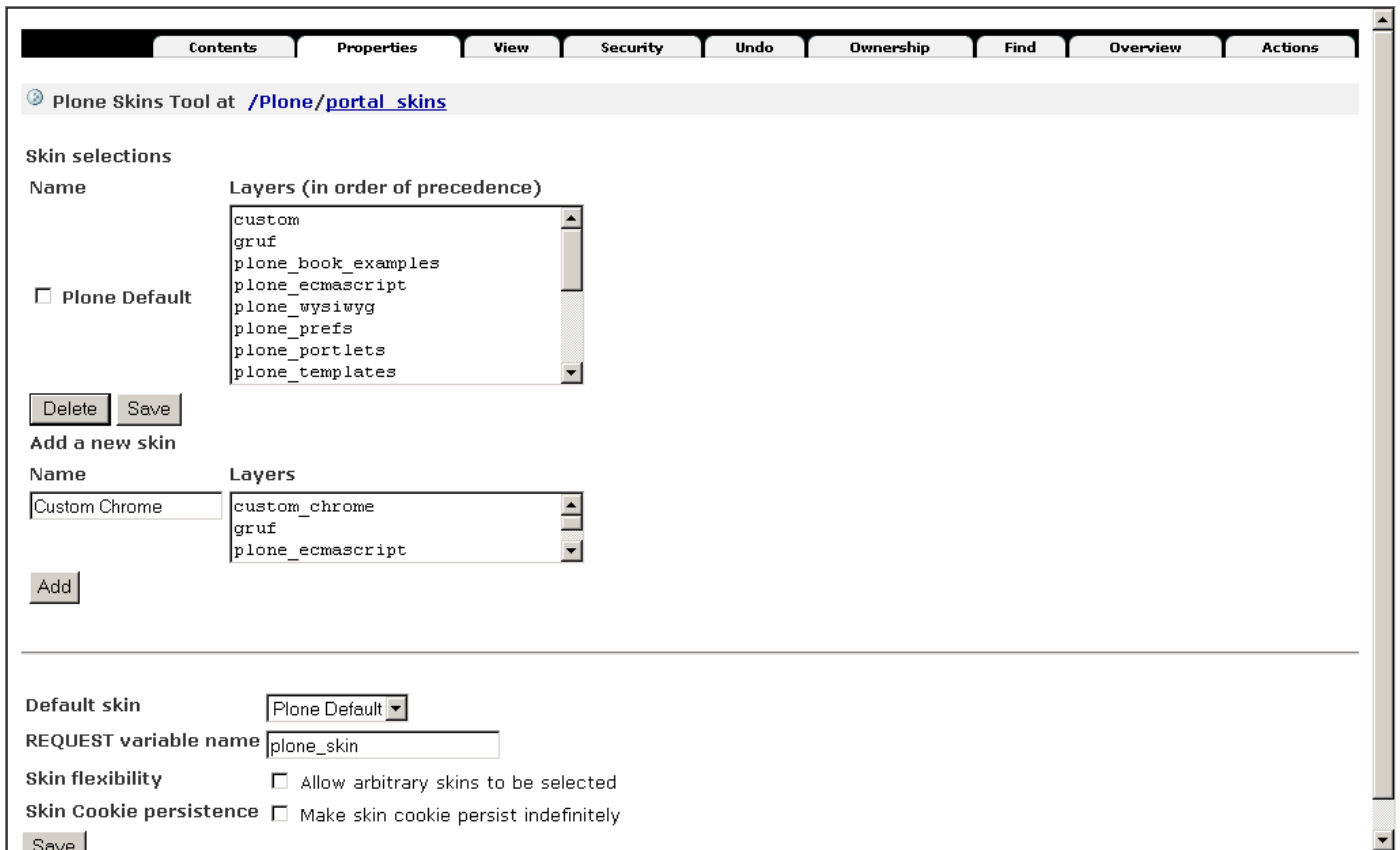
Contents Properties View Security Undo Ownership Find Overview Actions

Plone Skins Tool at /Plone/portal_skins

Skin selections

| Name | Layers (in order of precedence) |
|---|---|
| ☐ Plone Default | custom<br>gruf<br>plone_book_examples<br>plone_ecmascript<br>plone_wysiwyg<br>plone_prefs<br>plone_portlets<br>plone_templates |

Delete Save

Add a new skin

| Name | Layers |
|---|---|
| Custom Chrome | custom_chrome<br>gruf<br>plone_ecmascript |

Add

Default skin Plone Default

REQUEST variable name plone_skin

Skin flexibility ☐ Allow arbitrary skins to be selected

Skin Cookie persistence ☐ Make skin cookie persist indefinitely

Save